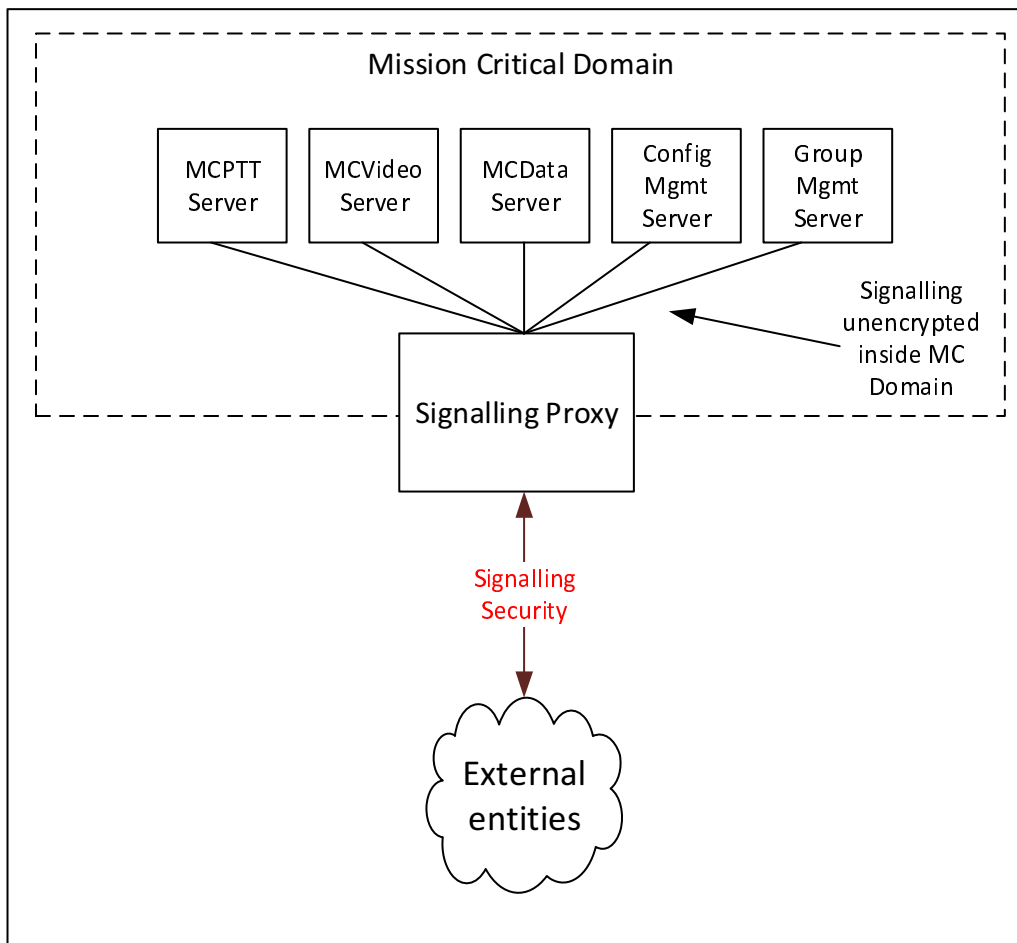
Mission Critical Domain

MCPTT Server

MCVideo Server

MCData Server

Config Mgmt Server

Group Mgmt Server

Signalling unencrypted inside MC Domain

Signalling Proxy

Signalling Security

External entities